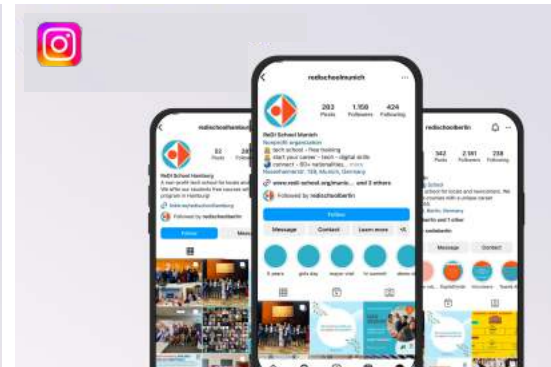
redischoolhamburg

52 Posts

ReDI School Hamburg

Follow

redischoolmunich

203 Posts

1.158 Followers

424 Following

ReDI School Munich

Nonprofit organization

Follow

Message

Contact

Learn more

redischoolberlin

342 Posts

2.181 Followers

238 Following

Message

Contact